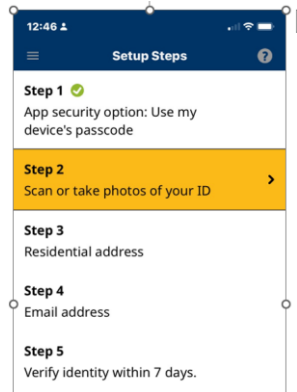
12:46

Setup Steps

Step 1
App security option: Use my device's passcode

Step 2
Scan or take photos of your ID

Step 3
Residential address

Step 4
Email address

Step 5
Verify identity within 7 days.